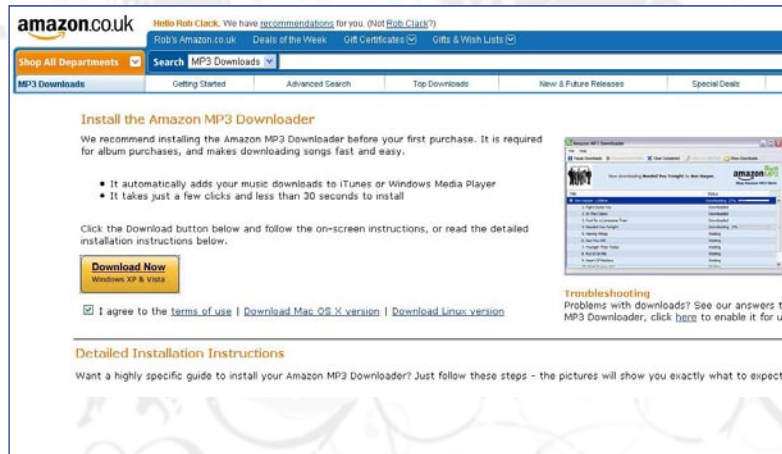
amazon.co.uk

Hello Rob Clack. We have recommendations for you. (Not Rob Clack?)

Rob's Amazon.co.uk | Deals of the Week | Gift Certificates | Gifts & Wish Lists

Shop All Departments | Search MP3 Downloads

MP3 Downloads | Getting Started | Advanced Search | Top Downloads | New & Future Releases | Special Deals

Install the Amazon MP3 Downloader

We recommend installing the Amazon MP3 Downloader before your first purchase. It is required for album purchases, and makes downloading songs fast and easy.

• It automatically adds your music downloads to iTunes or Windows Media Player
• It takes just a few clicks and less than 30 seconds to install

Click the Download button below and follow the on-screen instructions, or read the detailed installation instructions below.

Download Now
Windows XP & Vista

I agree to the terms of use | Download Mac OS X version | Download Linux version

Amazon MP3 Downloader

amazon MP3

Troubleshooting
Problems with downloads? See our answers t MP3 Downloader, click here to enable it for u

Detailed Installation Instructions

Want a highly specific guide to install your Amazon MP3 Downloader? Just follow these steps - the pictures will show you exactly what to expect